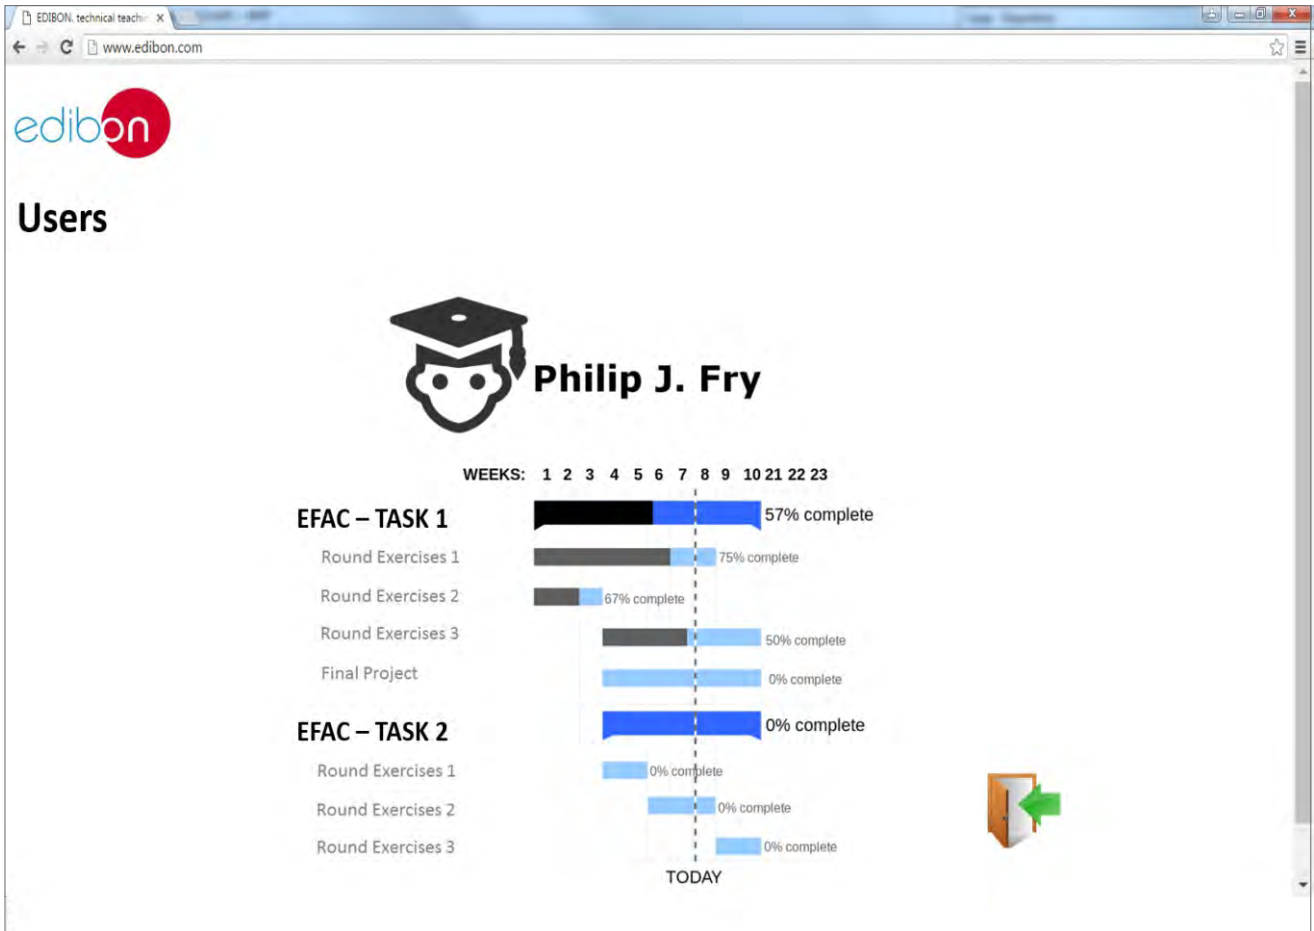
EDIBON. technical teach

www.edibon.com

edibon

Users

Philip J. Fry

WEEKS: 1 2 3 4 5 6 7 8 9 10 21 22 23

EFAC – TASK 1
57% complete

Round Exercises 1
75% complete

Round Exercises 2
67% complete

Round Exercises 3
50% complete

Final Project
0% complete

EFAC – TASK 2
0% complete

Round Exercises 1
0% complete

Round Exercises 2
0% complete

Round Exercises 3
0% complete

TODAY